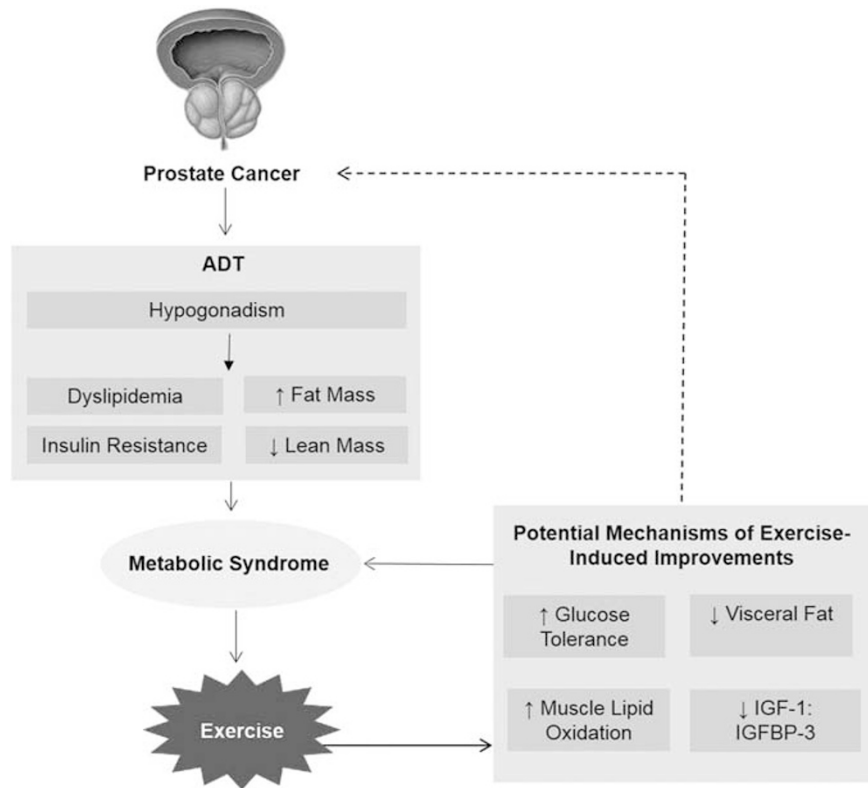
Prostate Cancer

ADT

Hypogonadism

Dyslipidemia

↑ Fat Mass

Insulin Resistance

↓ Lean Mass

Metabolic Syndrome

Exercise

Potential Mechanisms of Exercise-Induced Improvements

↑ Glucose Tolerance

↓ Visceral Fat

↑ Muscle Lipid Oxidation

↓ IGF-1: IGFBP-3